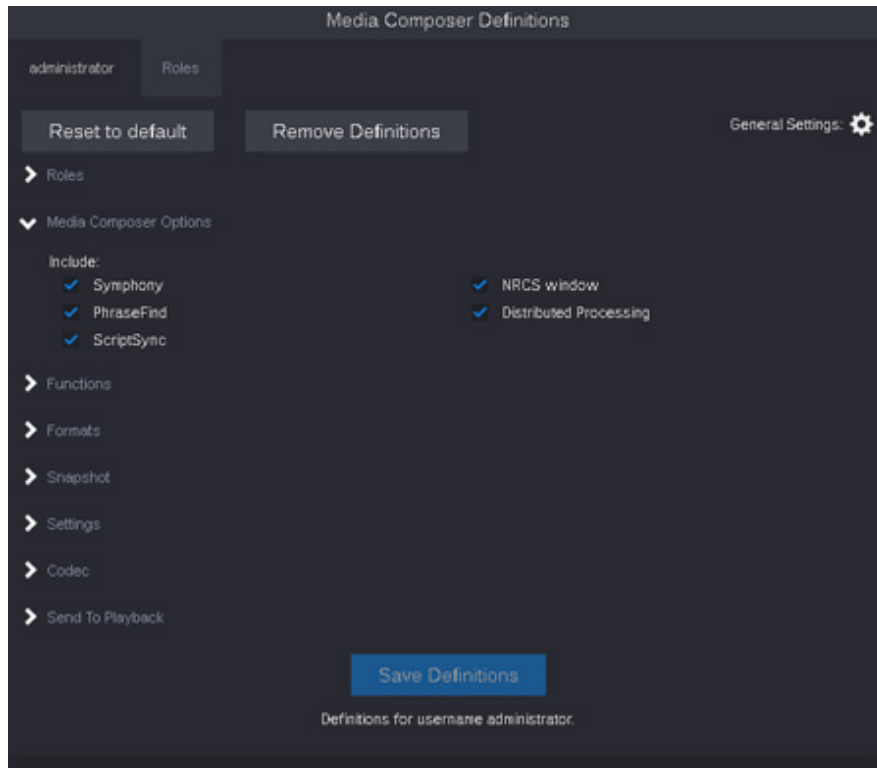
Media Composer Definitions

administrator

Roles

Reset to default

Remove Definitions

General Settings:

Roles

Media Composer Options

Include:

Symphony

PhraseFind

ScriptSync

NRCS window

Distributed Processing

Functions

Formats

Snapshot

Settings

Codec

Send To Playback

Save Definitions

Definitions for username administrator.